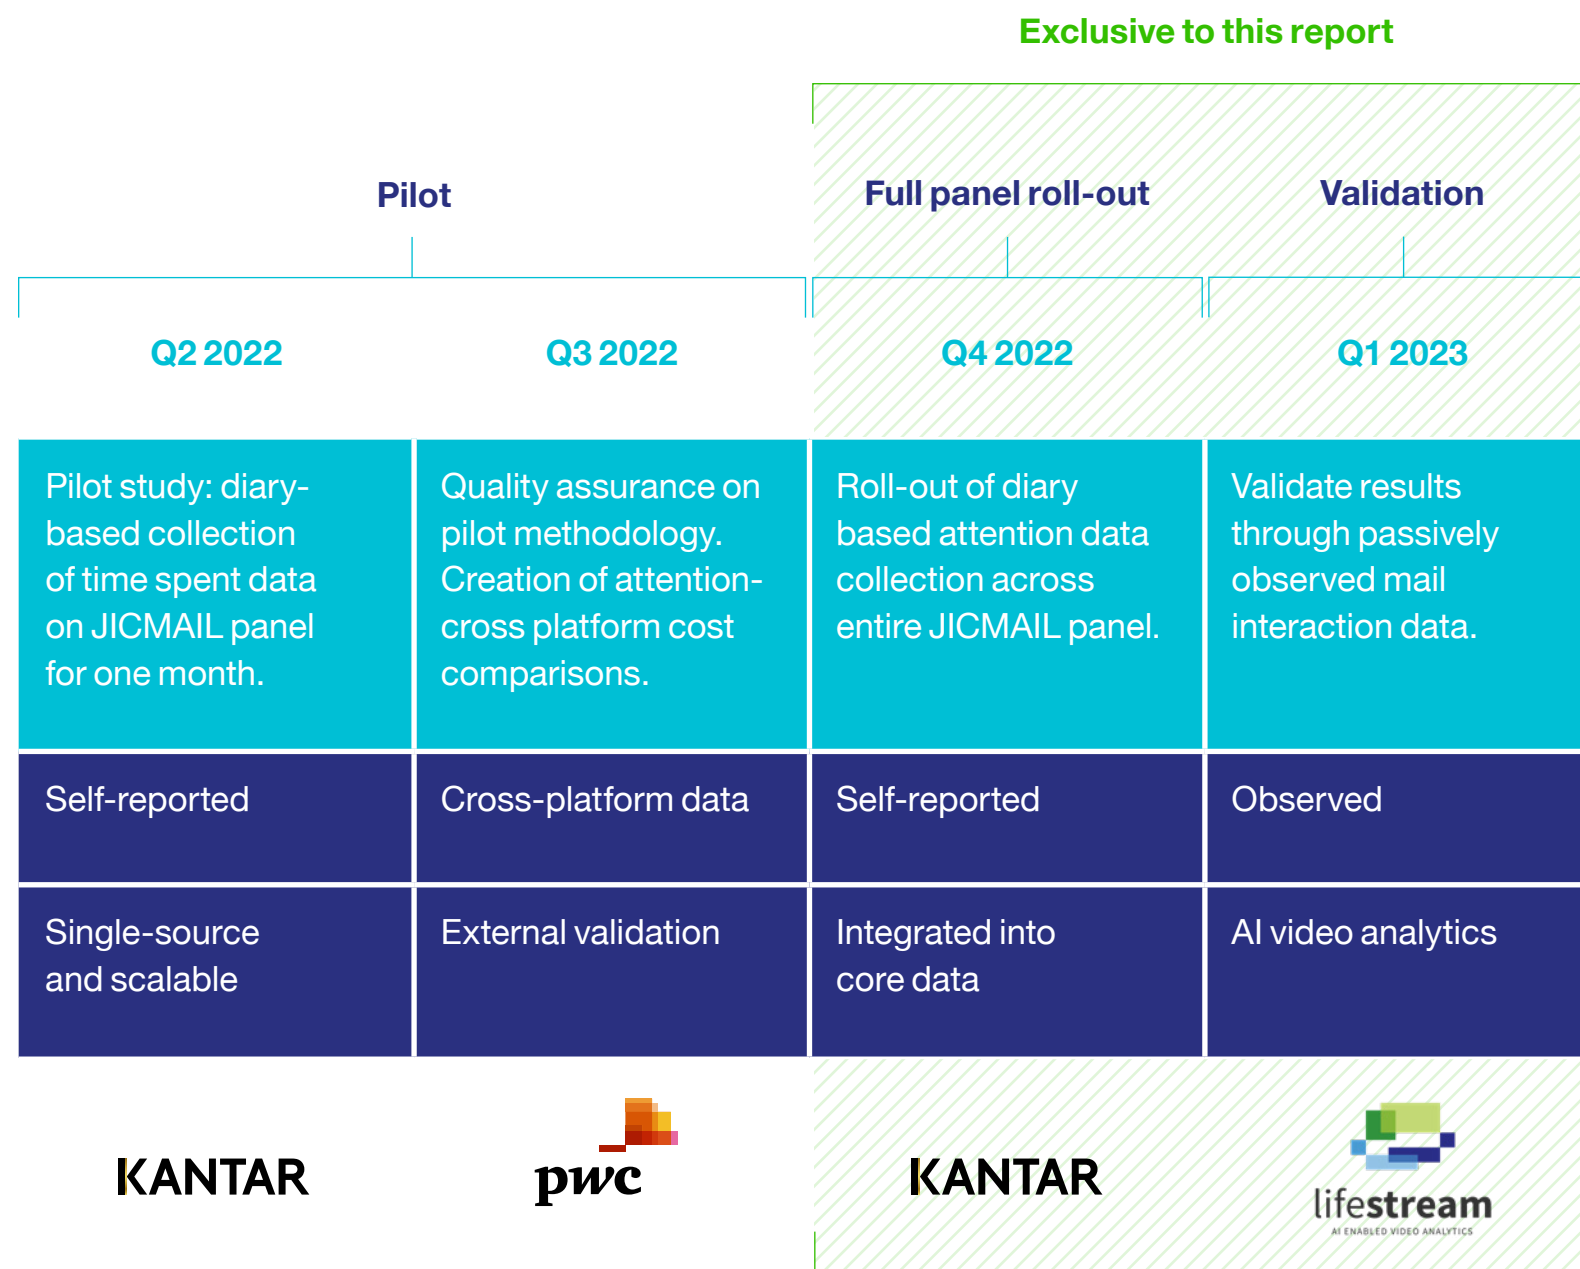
Exclusive to this report

Pilot

Full panel roll-out

Validation

Q2 2022

Q3 2022

Q4 2022

Q1 2023

| Pilot study: diary-based collection of time spent data on JICMAIL panel for one month. | Quality assurance on pilot methodology. Creation of attention-cross platform cost comparisons. | Roll-out of diary based attention data collection across entire JICMAIL panel. | Validate results through passively observed mail interaction data. |
|---|---|---|---|
| Self-reported | Cross-platform data | Self-reported | Observed |
| Single-source and scalable | External validation | Integrated into core data | AI video analytics |

KANTAR

pwc

KANTAR

lifestream
AI ENABLED VIDEO ANALYTICS